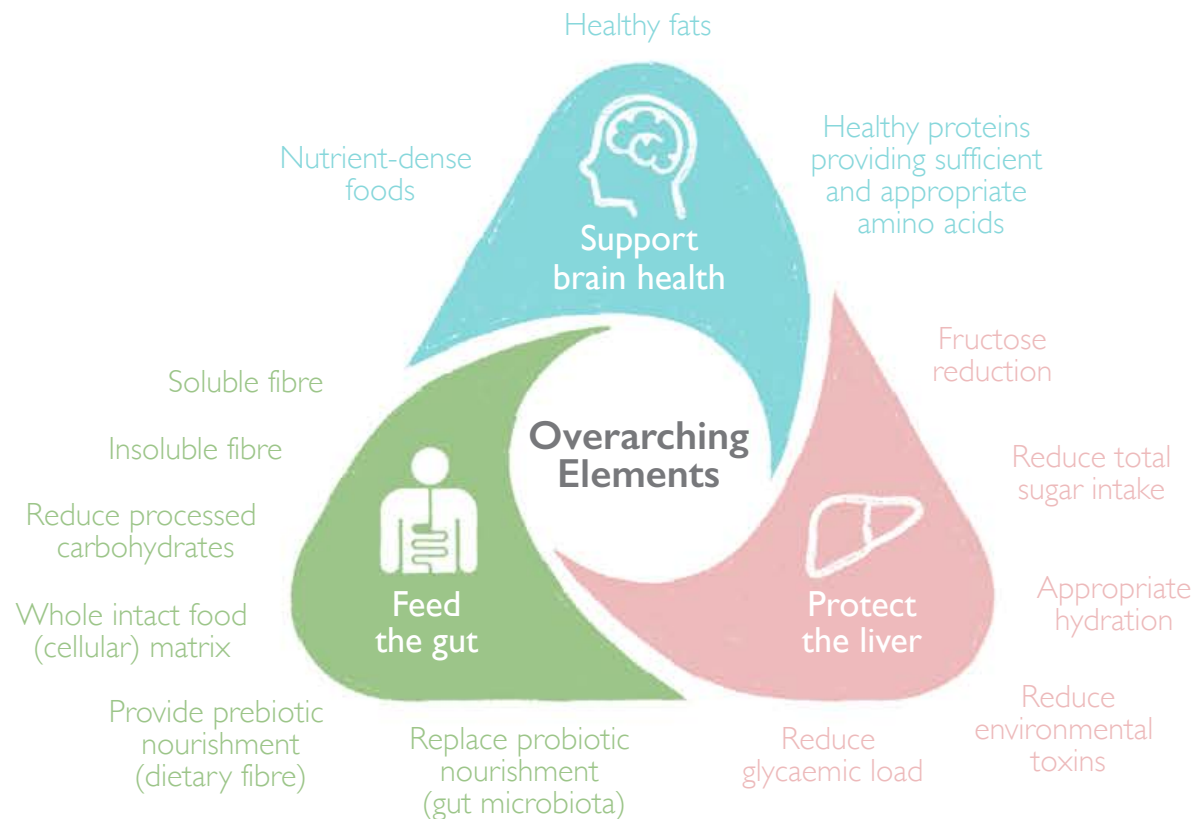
Healthy fats

Nutrient-dense foods

Healthy proteins providing sufficient and appropriate amino acids

Support brain health

Fructose reduction

Reduce total sugar intake

Appropriate hydration

Reduce environmental toxins

Reduce glycaemic load

Protect the liver

Overarching Elements

Soluble fibre

Insoluble fibre

Reduce processed carbohydrates

Whole intact food (cellular) matrix

Provide prebiotic nourishment (dietary fibre)

Replace probiotic nourishment (gut microbiota)

Feed the gut